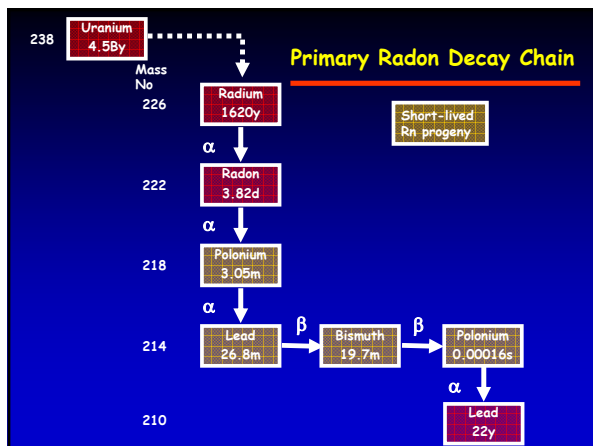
Primary Radon Decay Chain

238
Uranium
4.5By

Mass No

226
Radium
1620y

Short-lived Rn progeny

α

222
Radon
3.82d

α

218
Polonium
3.05m

α

214
Lead
26.8m

β

Bismuth
19.7m

β

Polonium
0.00016s

α

210
Lead
22y